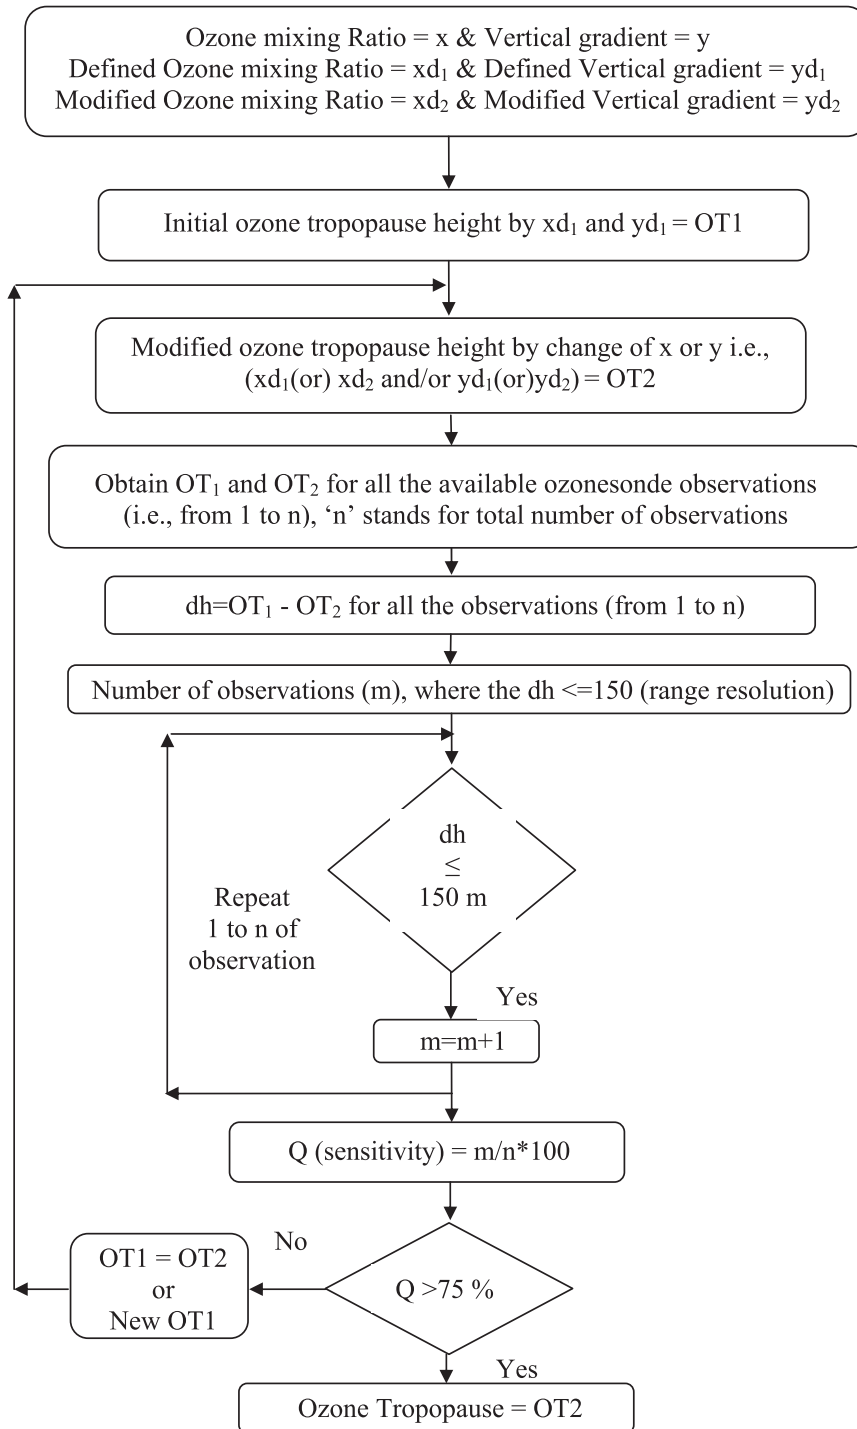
Ozone mixing Ratio = x & Vertical gradient = y
Defined Ozone mixing Ratio = $xd_1$ & Defined Vertical gradient = $yd_1$
Modified Ozone mixing Ratio = $xd_2$ & Modified Vertical gradient = $yd_2$

Initial ozone tropopause height by $xd_1$ and $yd_1$ = OT1

Modified ozone tropopause height by change of x or y i.e., ($xd_1$(or) $xd_2$ and/or $yd_1$(or)$yd_2$) = OT2

Obtain $OT_1$ and $OT_2$ for all the available ozonesonde observations (i.e., from 1 to n), 'n' stands for total number of observations

dh=$OT_1$ - $OT_2$ for all the observations (from 1 to n)

Number of observations (m), where the dh <=150 (range resolution)

dh
$\leq$
150 m

Repeat
1 to n of
observation

Yes

m=m+1

Q (sensitivity) = m/n*100

No

OT1 = OT2
or
New OT1

Q >75 %

Yes

Ozone Tropopause = OT2